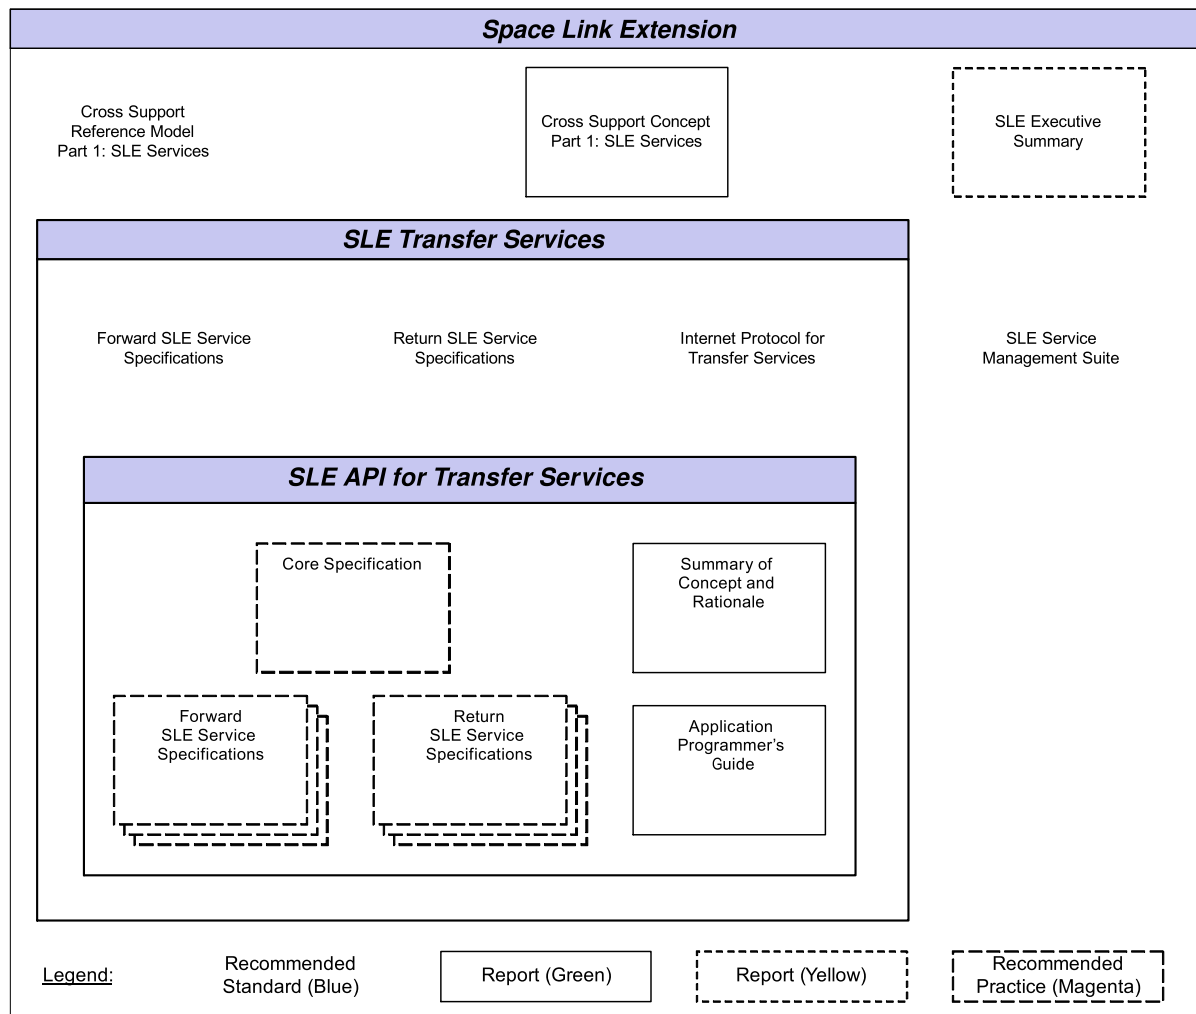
Space Link Extension

Cross Support Reference Model Part 1: SLE Services

Cross Support Concept Part 1: SLE Services

SLE Executive Summary

SLE Transfer Services

Forward SLE Service Specifications

Return SLE Service Specifications

Internet Protocol for Transfer Services

SLE Service Management Suite

SLE API for Transfer Services

Core Specification

Summary of Concept and Rationale

Forward SLE Service Specifications

Return SLE Service Specifications

Application Programmer's Guide

Legend:

Recommended Standard (Blue)

Report (Green)

Report (Yellow)

Recommended Practice (Magenta)